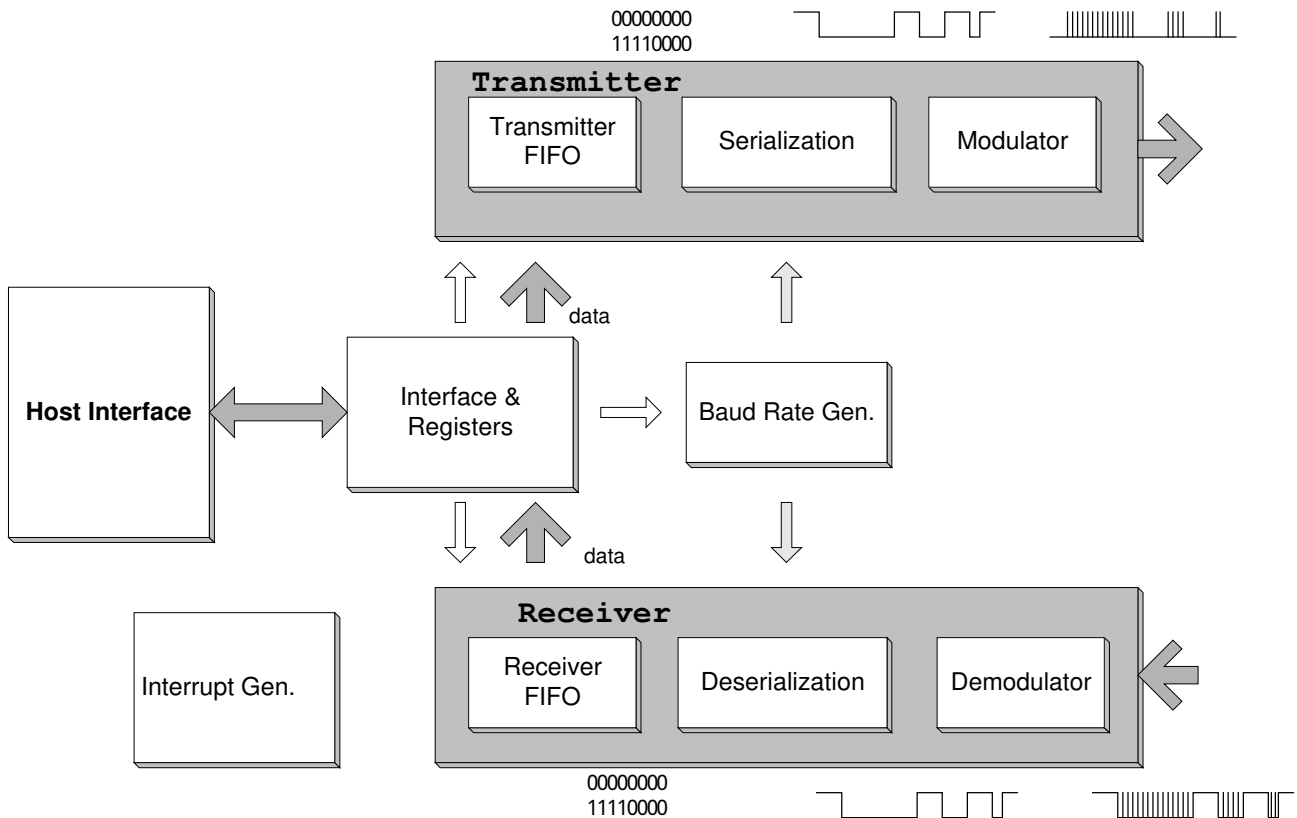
00000000
11110000

Transmitter

Transmitter FIFO

Serialization

Modulator

data

Host Interface

Interface & Registers

Baud Rate Gen.

data

Receiver

Interrupt Gen.

Receiver FIFO

Deserialization

Demodulator

00000000
11110000